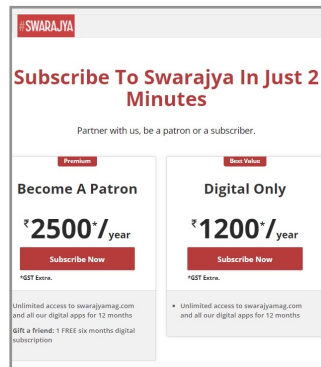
#SWARAJYA

Subscribe To Swarajya In Just 2 Minutes

Partner with us, be a patron or a subscriber.

Premium

Become A Patron

₹2500*/year

Subscribe Now

*GST Extra.

Unlimited access to swarajyamag.com and all our digital apps for 12 months

Gift a friend: 1 FREE six months digital subscription

Best Value

Digital Only

₹1200*/year

Subscribe Now

*GST Extra.

• Unlimited access to swarajyamag.com and all our digital apps for 12 months